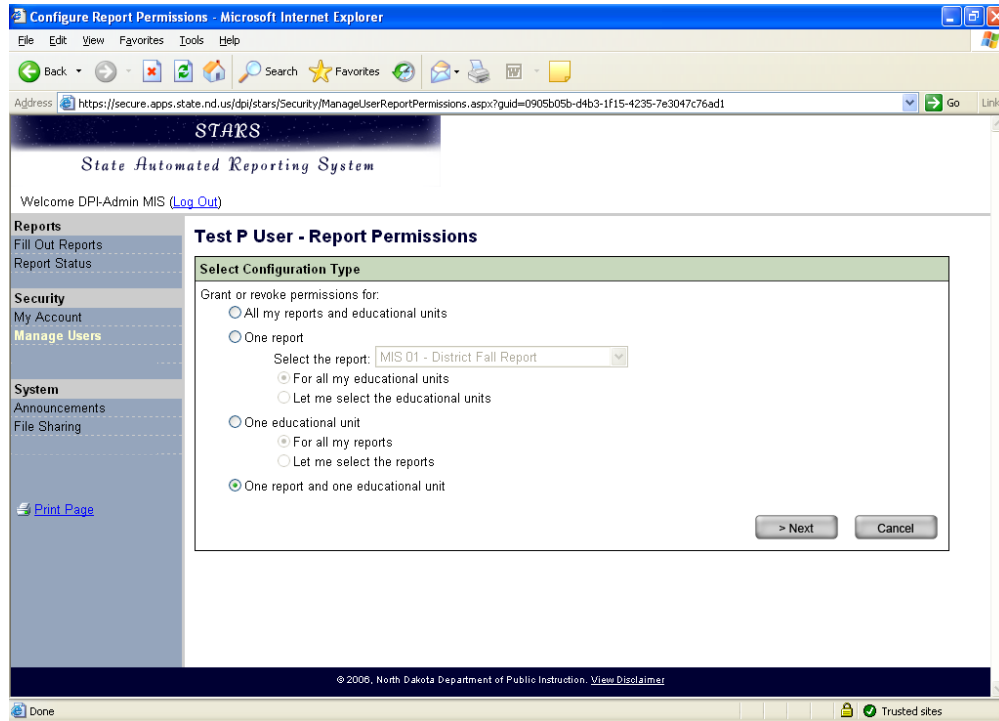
Configure Report Permissions - Microsoft Internet Explorer

File Edit View Favorites Tools Help

Back Search Favorites

Address https://secure.apps.state.nd.us/dpi/stars/Security/ManageUserReportPermissions.aspx?guid=0905b05b-d4b3-1f15-4235-7e3047c76ad1 Go Link

STARS

State Automated Reporting System

Welcome DPI-Admin MIS (Log Out)

Reports
Fill Out Reports
Report Status

Security
My Account
Manage Users

System
Announcements
File Sharing

Print Page

Test P User - Report Permissions

Select Configuration Type

Grant or revoke permissions for:

All my reports and educational units

One report

Select the report: MIS 01 - District Fall Report

For all my educational units

Let me select the educational units

One educational unit

For all my reports

Let me select the reports

One report and one educational unit

> Next Cancel

© 2006, North Dakota Department of Public Instruction. View Disclaimer

Done Trusted sites